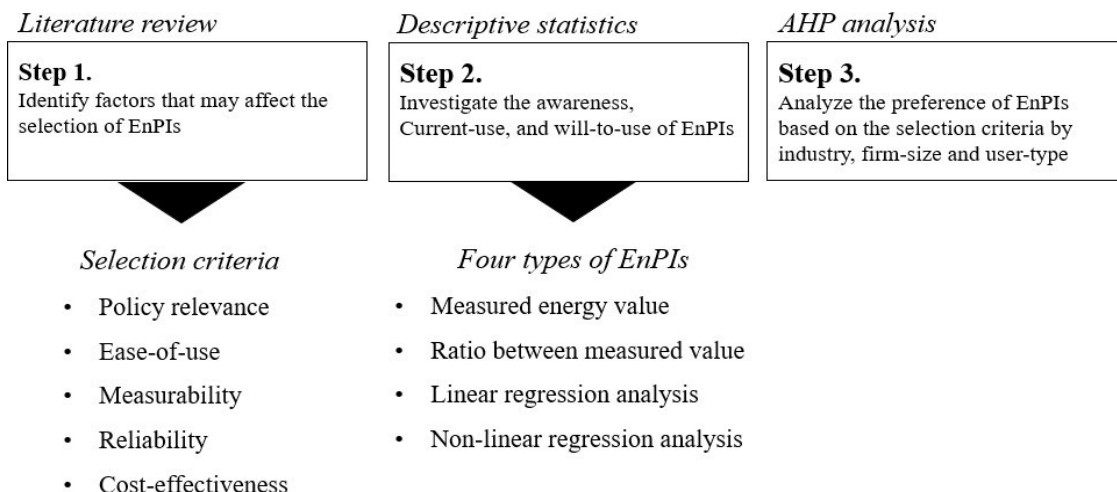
*Literature review*

**Step 1.**
Identify factors that may affect the selection of EnPIs

*Descriptive statistics*

**Step 2.**
Investigate the awareness, Current-use, and will-to-use of EnPIs

*AHP analysis*

**Step 3.**
Analyze the preference of EnPIs based on the selection criteria by industry, firm-size and user-type

*Selection criteria*

- Policy relevance
- Ease-of-use
- Measurability
- Reliability
- Cost-effectiveness

*Four types of EnPIs*

- Measured energy value
- Ratio between measured value
- Linear regression analysis
- Non-linear regression analysis